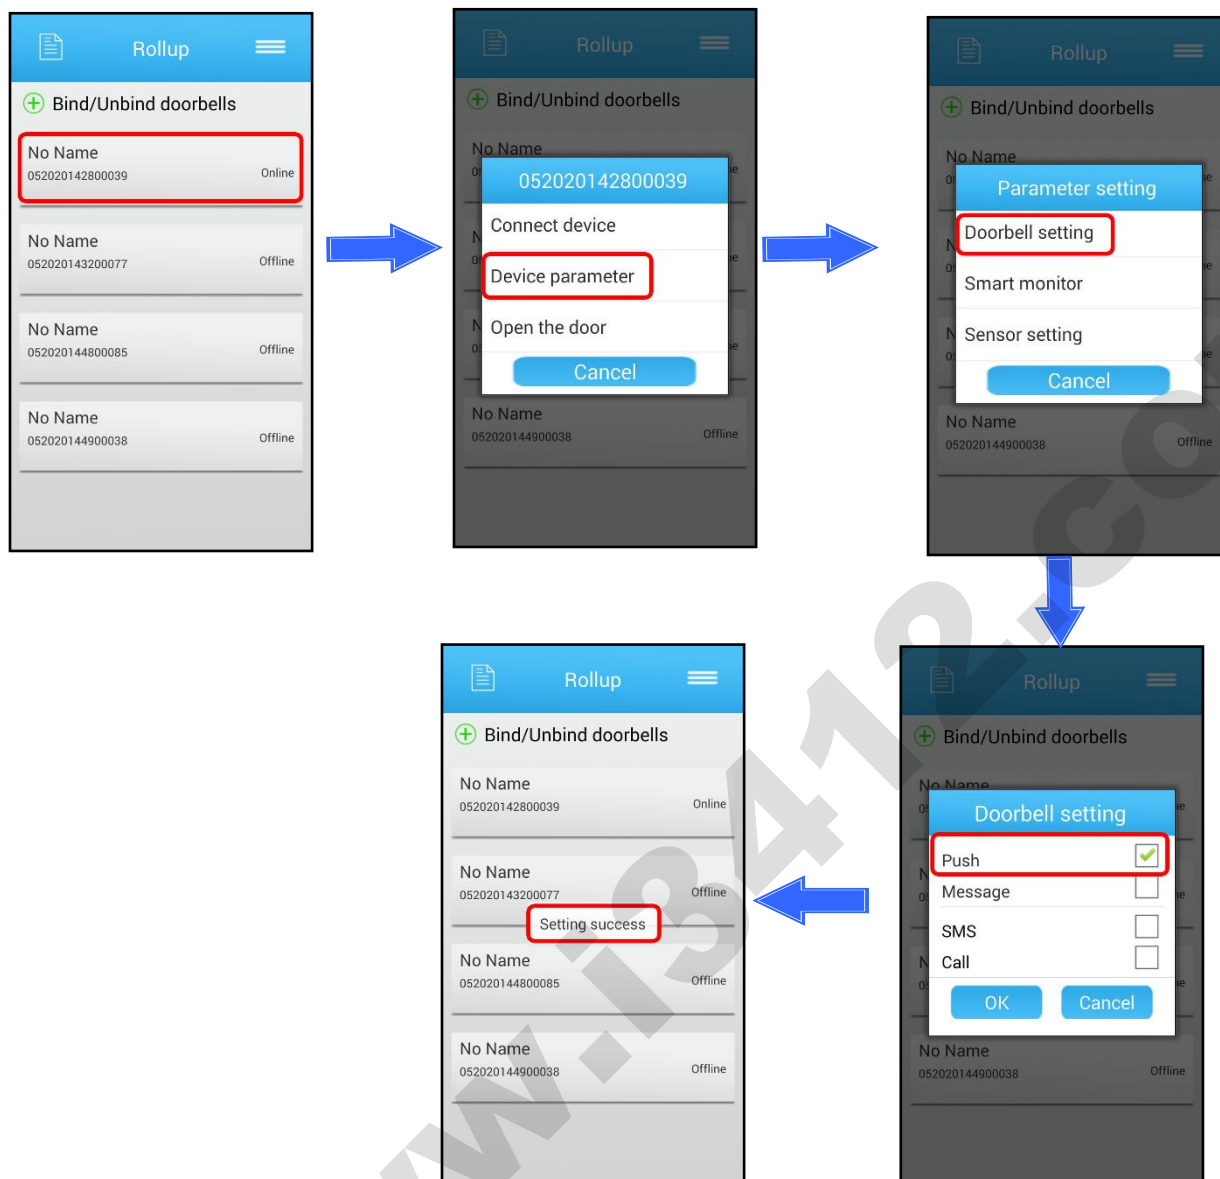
Rollup

Bind/Unbind doorbells

No Name
052020142800039
Online

No Name
052020143200077
Offline

No Name
052020144800085
Offline

No Name
052020144900038
Offline

Rollup

Bind/Unbind doorbells

No Name

052020142800039

Connect device

Device parameter

Open the door

Cancel

No Name
052020144900038
Offline

Rollup

Bind/Unbind doorbells

No Name

Parameter setting

Doorbell setting

Smart monitor

Sensor setting

Cancel

No Name
052020144900038
Offline

Rollup

Bind/Unbind doorbells

No Name

Doorbell setting

Push

Message

SMS

Call

OK
Cancel

No Name
052020144900038
Offline

Rollup

Bind/Unbind doorbells

No Name
052020142800039
Online

No Name
052020143200077
Offline

Setting success

No Name
052020144800085
Offline

No Name
052020144900038
Offline

www.i3412.co